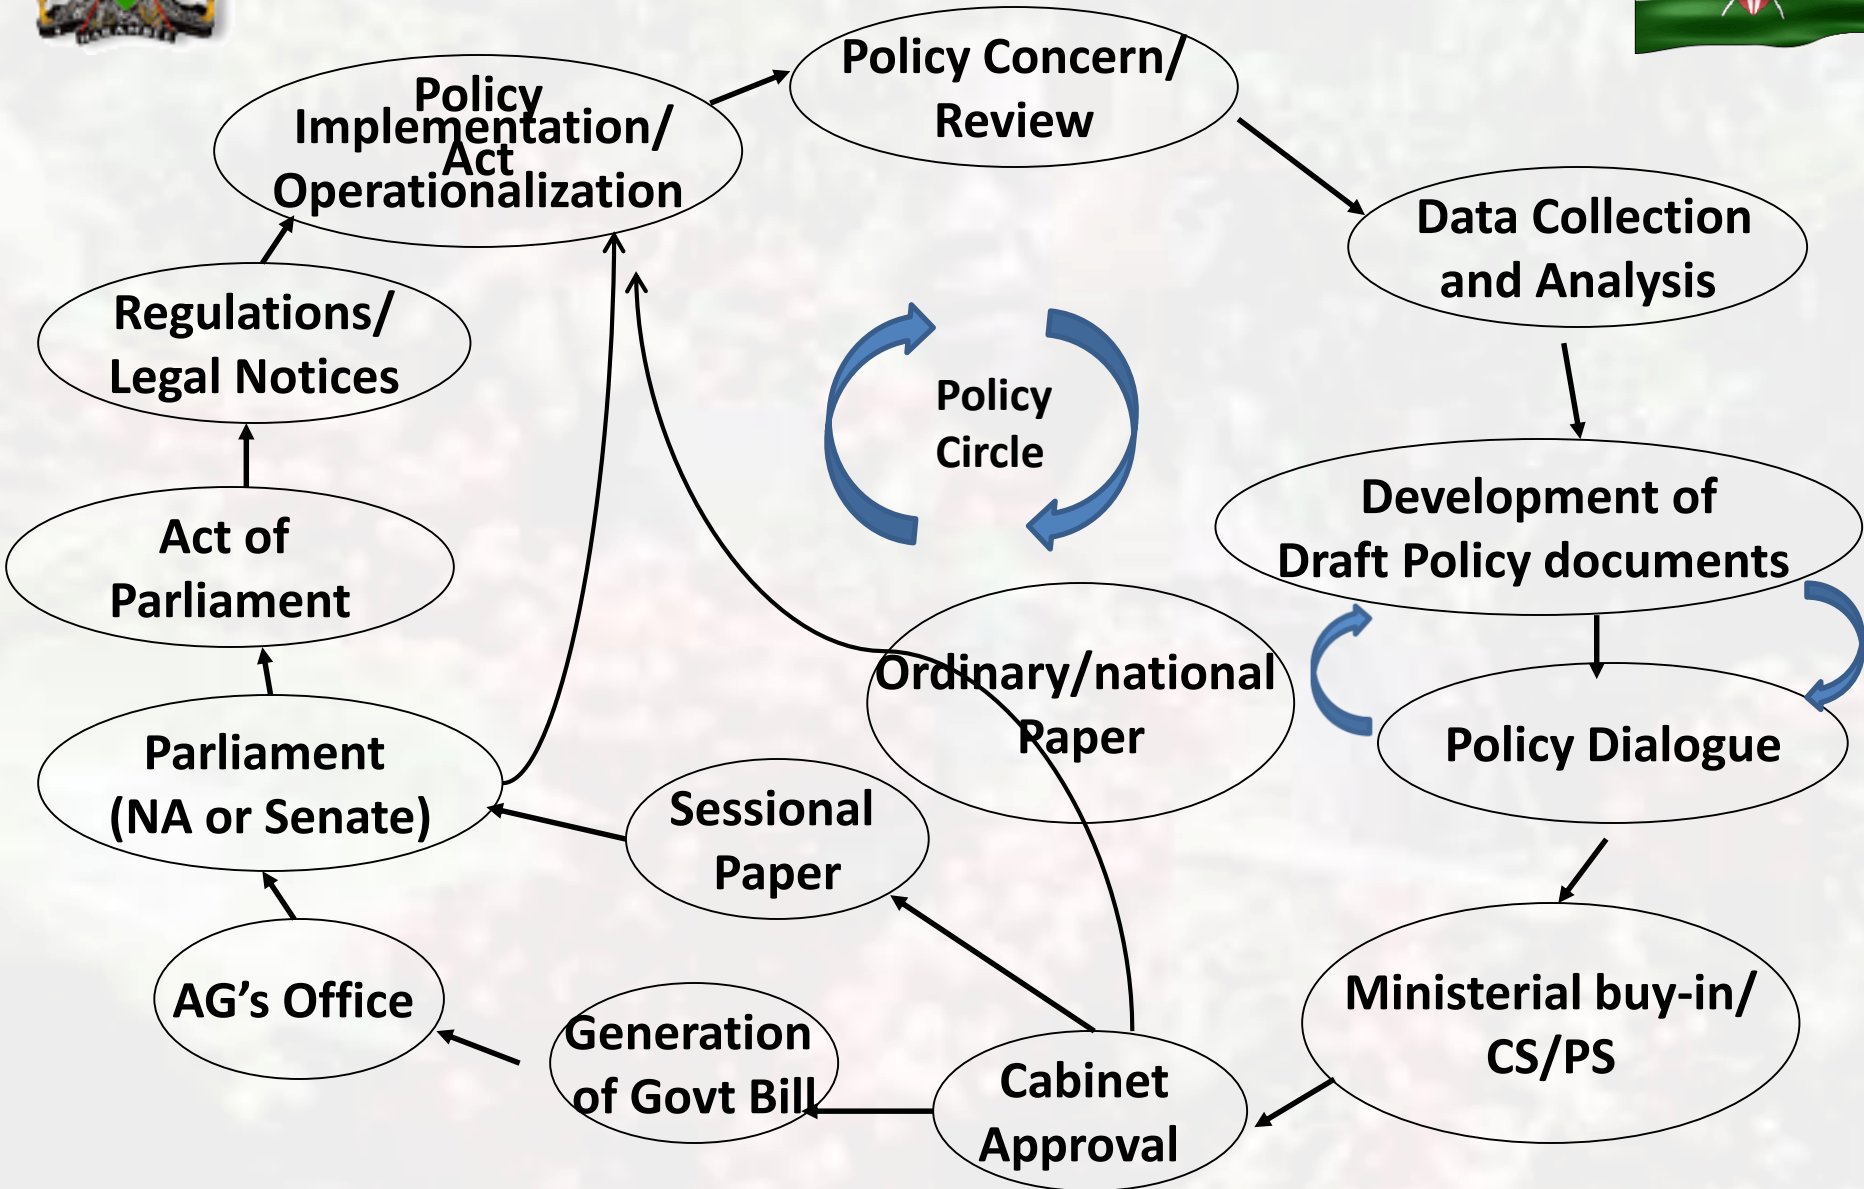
Policy Implementation/ Act Operationalization

Policy Concern/ Review

Data Collection and Analysis

Regulations/ Legal Notices

Policy Circle

Development of Draft Policy documents

Act of Parliament

Ordinary/national Paper

Policy Dialogue

Parliament (NA or Senate)

Sessional Paper

AG's Office

Generation of Govt Bill

Cabinet Approval

Ministerial buy-in/ CS/PS